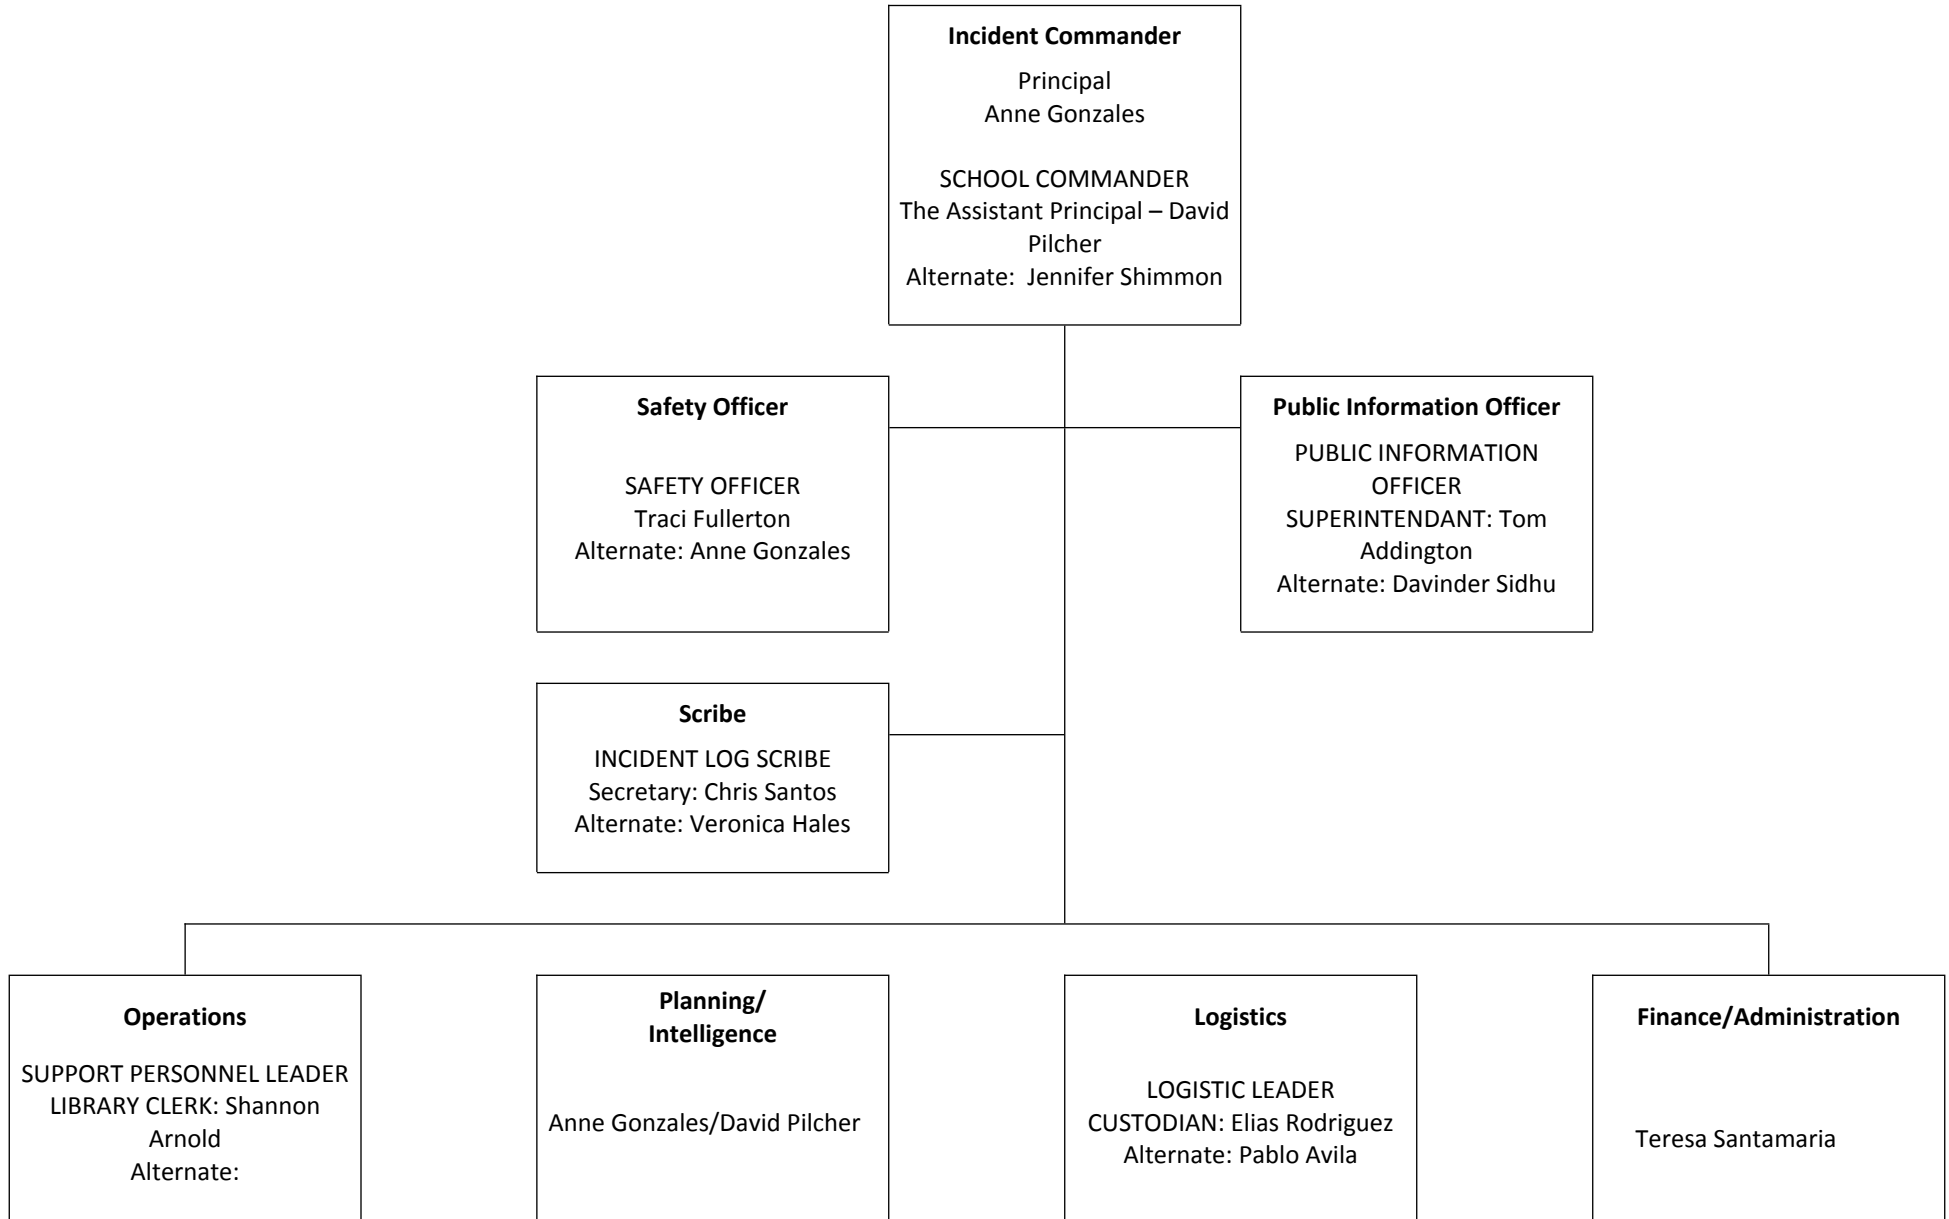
**Incident Commander**

Principal
Anne Gonzales

SCHOOL COMMANDER
The Assistant Principal – David Pilcher
Alternate: Jennifer Shimmon

**Safety Officer**

SAFETY OFFICER
Traci Fullerton
Alternate: Anne Gonzales

**Public Information Officer**

PUBLIC INFORMATION OFFICER
SUPERINTENDANT: Tom Addington
Alternate: Davinder Sidhu

**Scribe**

INCIDENT LOG SCRIBE
Secretary: Chris Santos
Alternate: Veronica Hales

**Operations**

SUPPORT PERSONNEL LEADER
LIBRARY CLERK: Shannon Arnold
Alternate:

**Planning/ Intelligence**

Anne Gonzales/David Pilcher

**Logistics**

LOGISTIC LEADER
CUSTODIAN: Elias Rodriguez
Alternate: Pablo Avila

**Finance/Administration**

Teresa Santamaria